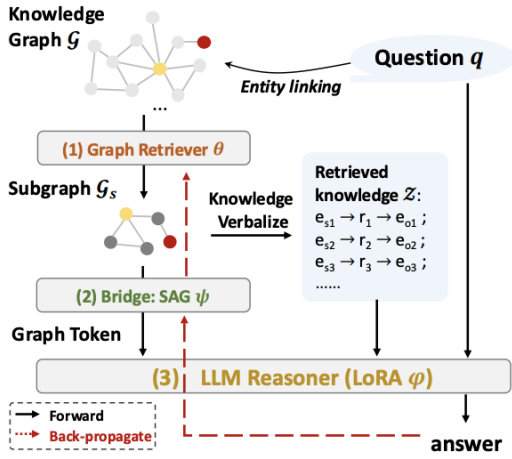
Knowledge Graph $\mathcal{G}$

Question $q$

Entity linking

...

(1) Graph Retriever $\theta$

Subgraph $\mathcal{G}_s$

Knowledge Verbalize

Retrieved knowledge $\mathcal{Z}$:
$e_{s1} \rightarrow r_1 \rightarrow e_{o1}$ ;
$e_{s2} \rightarrow r_2 \rightarrow e_{o2}$ ;
$e_{s3} \rightarrow r_3 \rightarrow e_{o3}$ ;
......

(2) Bridge: SAG $\psi$

Graph Token

(3) LLM Reasoner (LoRA $\varphi$)

Forward
Back-propagate

answer